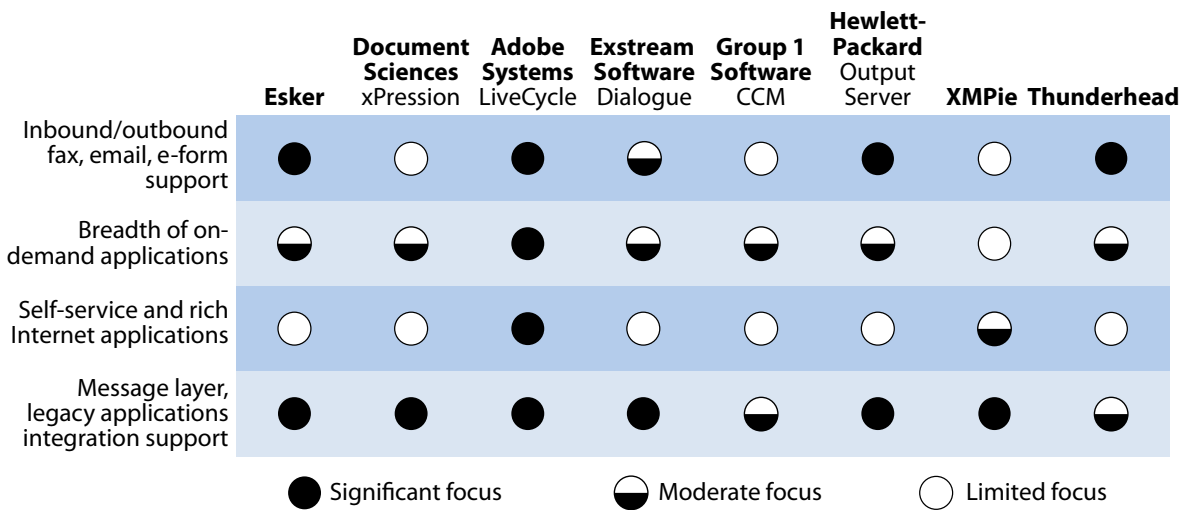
| | **Esker** | **Document Sciences** xPression | **Adobe Systems** LiveCycle | **Exstream Software** Dialogue | **Group 1 Software** CCM | **Hewlett-Packard** Output Server | **XMPie** | **Thunderhead** |
|---|---|---|---|---|---|---|---|---|
| Inbound/outbound fax, email, e-form support | ● | ○ | ● | ◒ | ○ | ● | ○ | ● |
| Breadth of on-demand applications | ◒ | ◒ | ● | ◒ | ◒ | ◒ | ○ | ◒ |
| Self-service and rich Internet applications | ○ | ○ | ● | ○ | ○ | ○ | ◒ | ○ |
| Message layer, legacy applications integration support | ● | ● | ● | ● | ◒ | ● | ● | ◒ |

● Significant focus ◒ Moderate focus ○ Limited focus